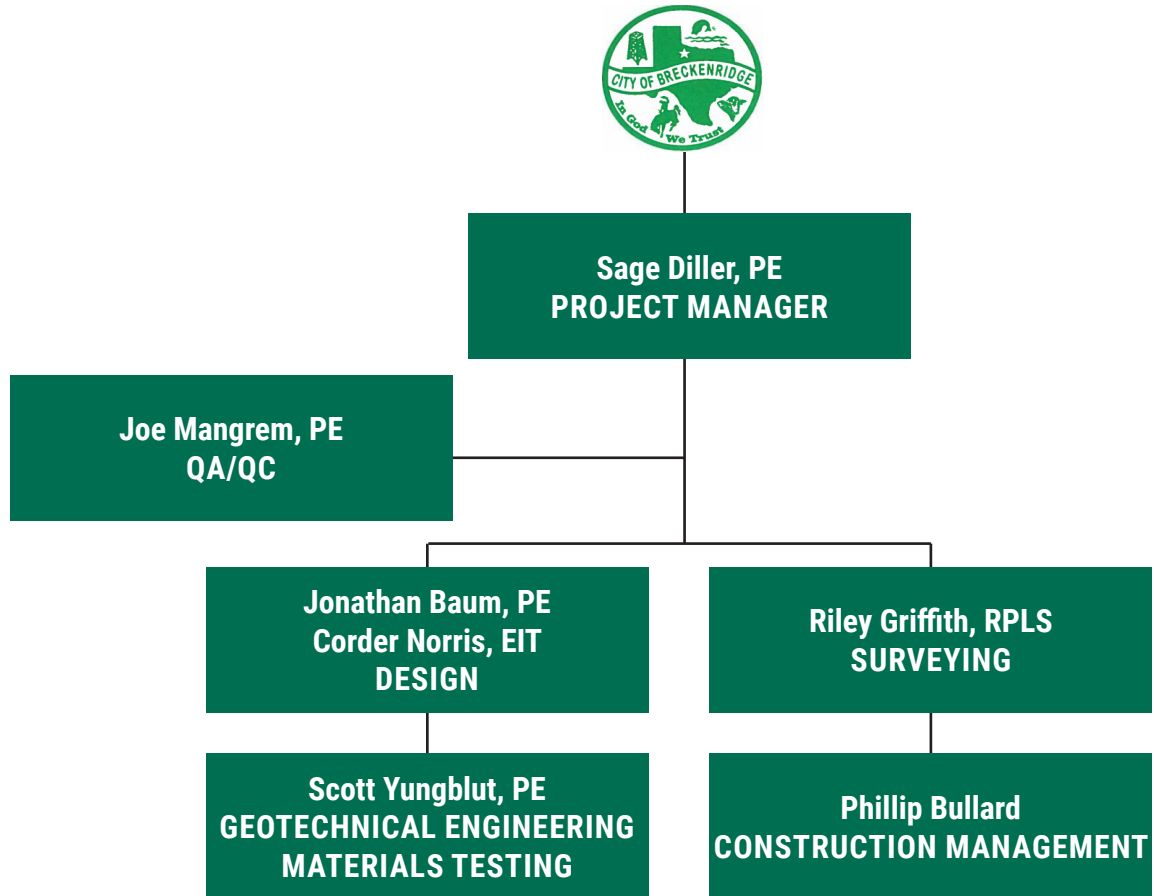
CITY OF BRECKENRIDGE
In God We Trust

Sage Diller, PE
PROJECT MANAGER

Joe Mangrem, PE
QA/QC

Jonathan Baum, PE
Corder Norris, EIT
DESIGN

Riley Griffith, RPLS
SURVEYING

Scott Yungblut, PE
GEOTECHNICAL ENGINEERING
MATERIALS TESTING

Phillip Bullard
CONSTRUCTION MANAGEMENT